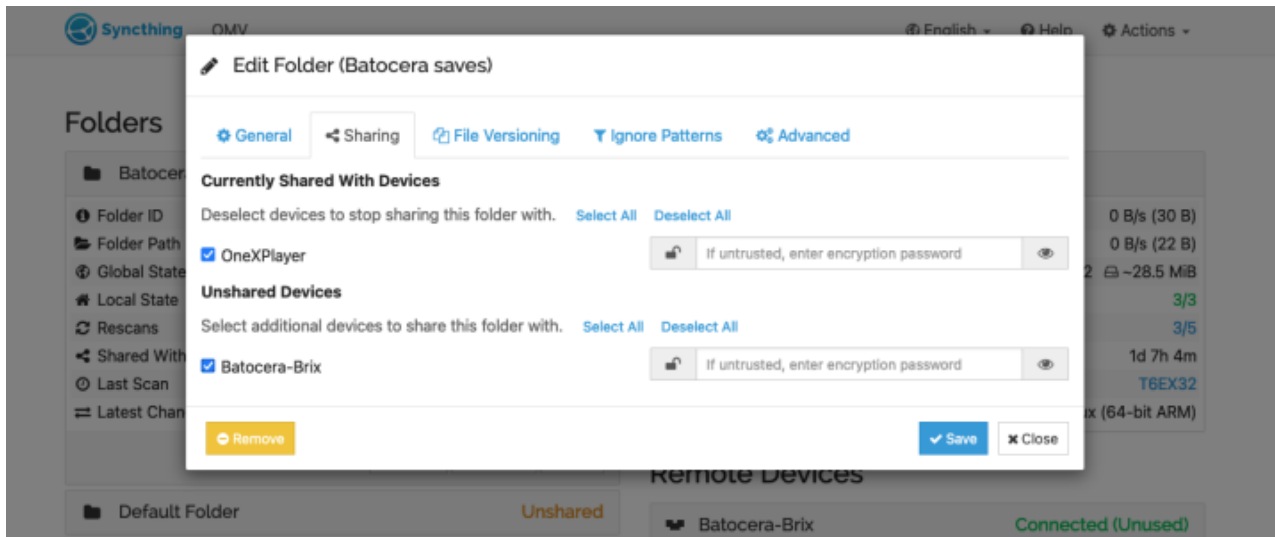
Syncthing OMV

English Help Actions

Folders

Batocer

Folder ID
Folder Path
Global State
Local State
Rescans
Shared With
Last Scan
Latest Chan

0 B/s (30 B)
0 B/s (22 B)
2 ~28.5 MiB
3/3
3/5
1d 7h 4m
T6EX32
x (64-bit ARM)

Edit Folder (Batocera saves)

General Sharing File Versioning Ignore Patterns Advanced

Currently Shared With Devices

Deselect devices to stop sharing this folder with. Select All Deselect All

OneXPlayer

If untrusted, enter encryption password

Unshared Devices

Select additional devices to share this folder with. Select All Deselect All

Batocera-Brix

If untrusted, enter encryption password

Remove

Save Close

Remote Devices

Default Folder Unshared

Batocera-Brix Connected (Unused)